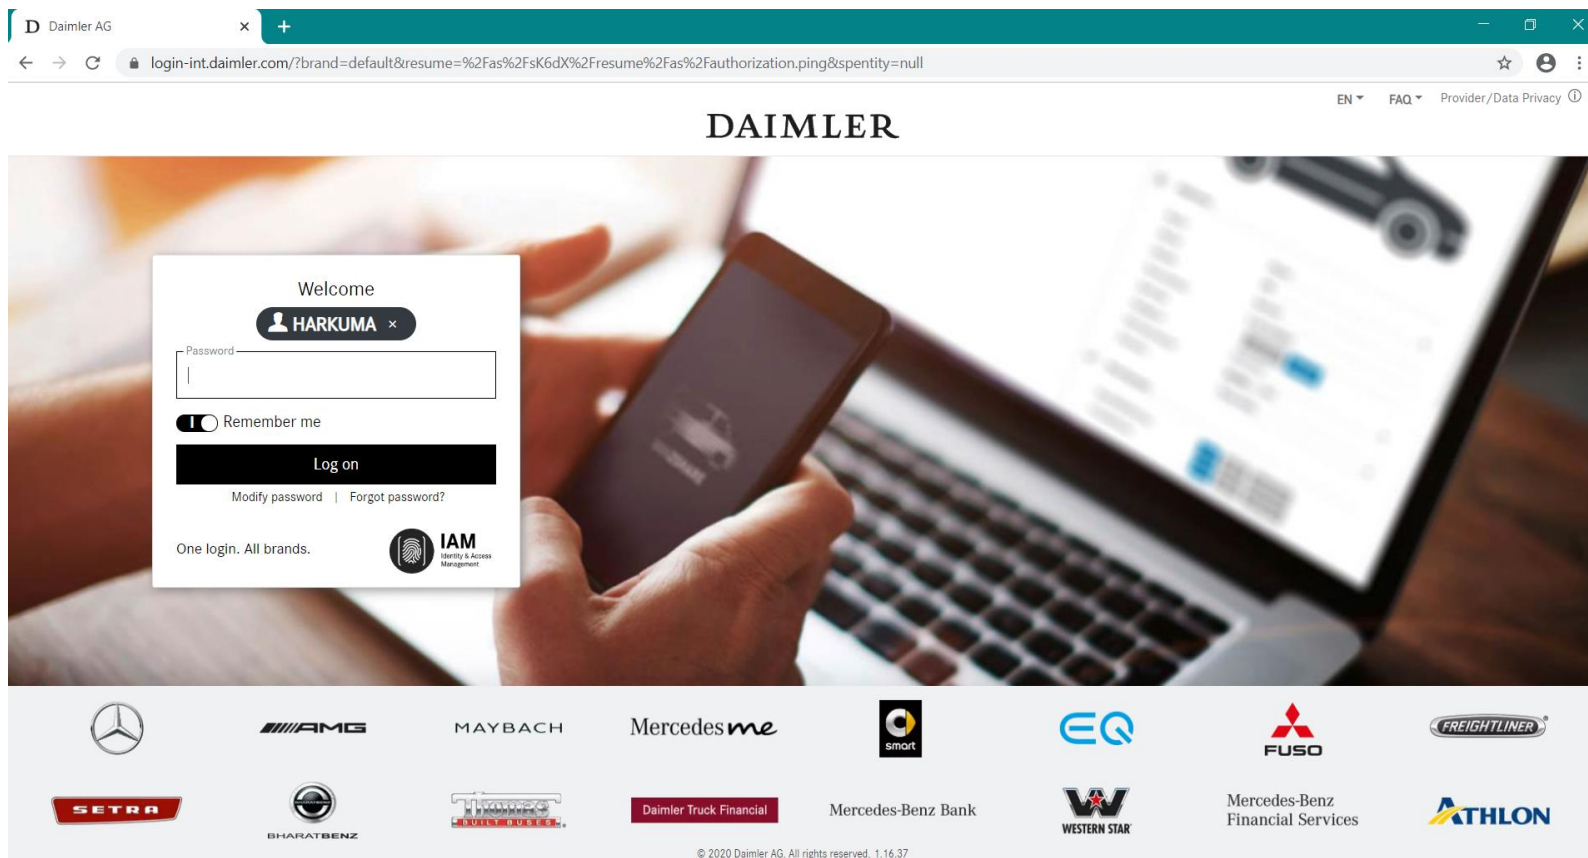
D Daimler AG ×
+
login-int.daimler.com/?brand=default&resume=%2Fas%2FsK6dX%2Fresume%2Fas%2Fauthorization.ping&spentity=null

EN FAQ Provider/Data Privacy

DAIMLER

Welcome
HARKUMA ×
Password
Remember me
Log on
Modify password | Forgot password?

One login. All brands.
IAM
Identity & Access Management

AMG
MAYBACH
Mercedes me
smart
EQ
FUSO
FREIGHTLINER
SETRA
BHARATBENZ
Thomas BUILT BUSES
Daimler Truck Financial
Mercedes-Benz Bank
WESTERN STAR
Mercedes-Benz Financial Services
ATHLON

© 2020 Daimler AG. All rights reserved. 1.16.37